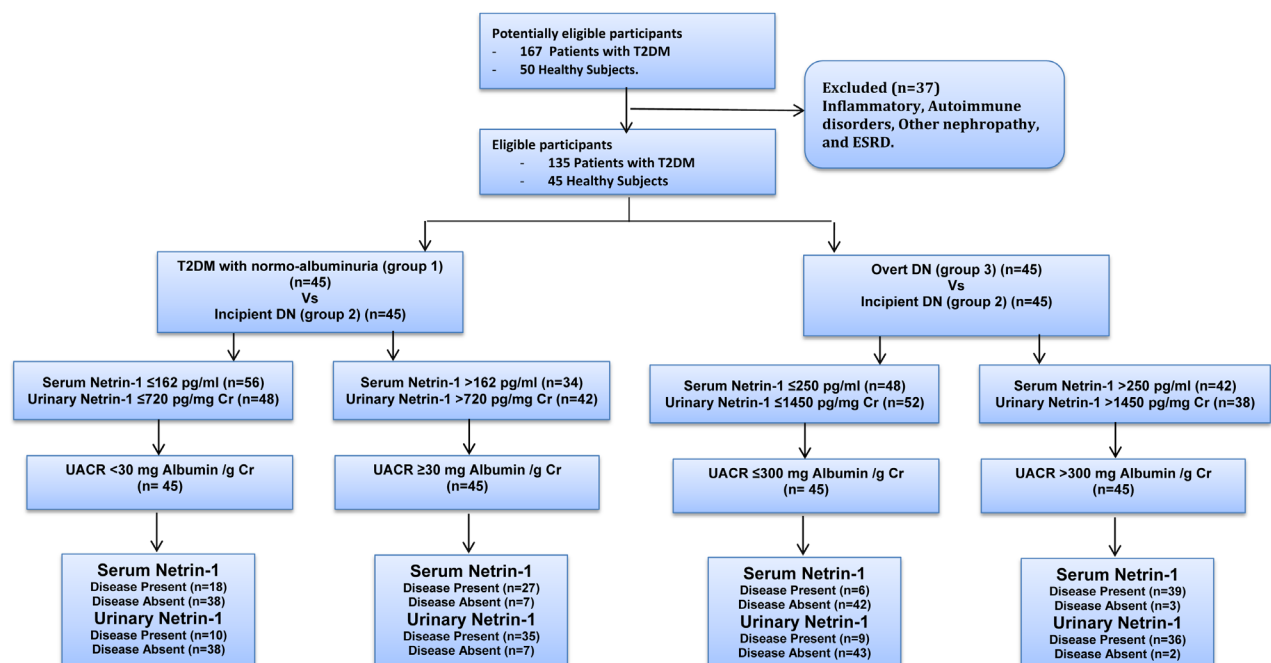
Potentially eligible participants
- 167 Patients with T2DM
- 50 Healthy Subjects.

Excluded (n=37)
Inflammatory, Autoimmune disorders, Other nephropathy, and ESRD.

Eligible participants
- 135 Patients with T2DM
- 45 Healthy Subjects

T2DM with normo-albuminuria (group 1) (n=45)
Vs
Incipient DN (group 2) (n=45)

Overt DN (group 3) (n=45)
Vs
Incipient DN (group 2) (n=45)

Serum Netrin-1 ≤162 pg/ml (n=56)
Urinary Netrin-1 ≤720 pg/mg Cr (n=48)

Serum Netrin-1 >162 pg/ml (n=34)
Urinary Netrin-1 >720 pg/mg Cr (n=42)

Serum Netrin-1 ≤250 pg/ml (n=48)
Urinary Netrin-1 ≤1450 pg/mg Cr (n=52)

Serum Netrin-1 >250 pg/ml (n=42)
Urinary Netrin-1 >1450 pg/mg Cr (n=38)

UACR <30 mg Albumin /g Cr
(n= 45)

UACR ≥30 mg Albumin /g Cr
(n=45)

UACR ≤300 mg Albumin /g Cr
(n= 45)

UACR >300 mg Albumin /g Cr
(n=45)

Serum Netrin-1
Disease Present (n=18)
Disease Absent (n=38)
Urinary Netrin-1
Disease Present (n=10)
Disease Absent (n=38)

Serum Netrin-1
Disease Present (n=27)
Disease Absent (n=7)
Urinary Netrin-1
Disease Present (n=35)
Disease Absent (n=7)

Serum Netrin-1
Disease Present (n=6)
Disease Absent (n=42)
Urinary Netrin-1
Disease Present (n=9)
Disease Absent (n=43)

Serum Netrin-1
Disease Present (n=39)
Disease Absent (n=3)
Urinary Netrin-1
Disease Present (n=36)
Disease Absent (n=2)